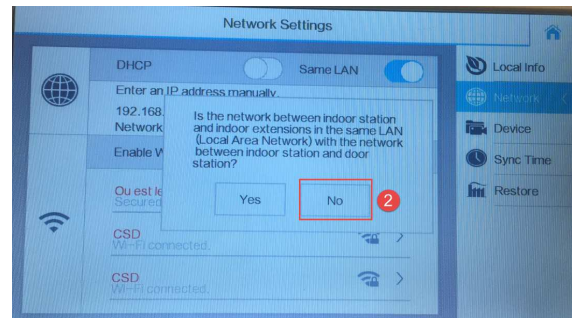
Network Settings

DHCP

Same LAN

Enter an IP address manually.

192.168.

Network

Enable W

Ou est le

Secured

CSD

Wi-Fi connected.

CSD

Wi-Fi connected.

Is the network between indoor station and indoor extensions in the same LAN (Local Area Network) with the network between indoor station and door station?

Yes

No

2

Local Info

Network

Device

Sync Time

Restore